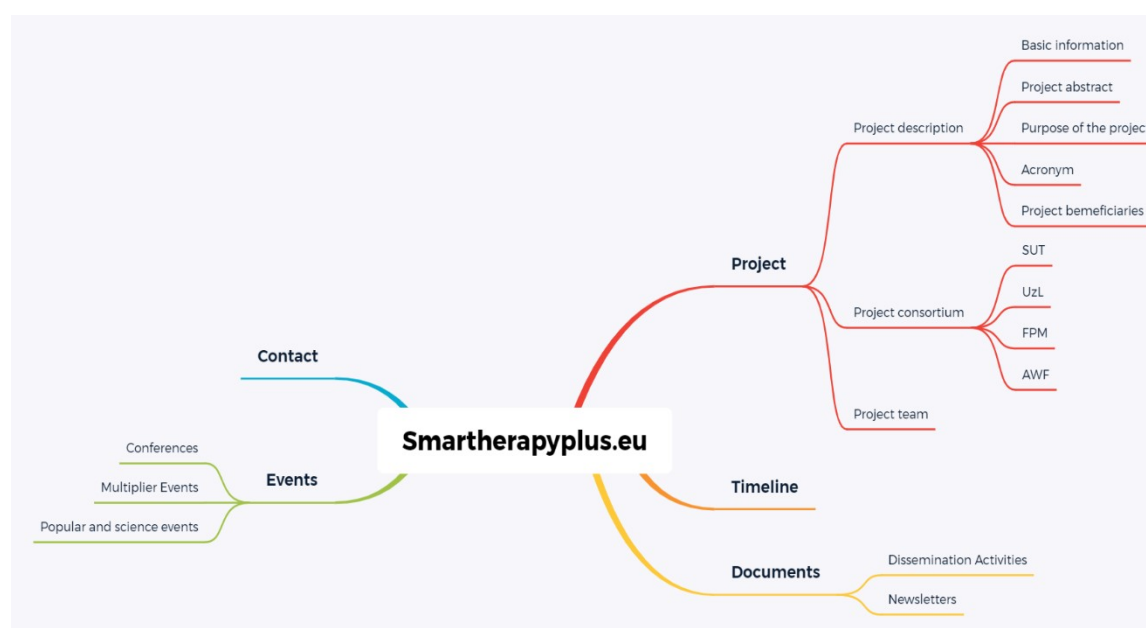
Smartherapyplus.eu

Project

Project description

Basic information

Project abstract

Purpose of the projec

Acronym

Project bemeficiaries

Project consortium

SUT

UzL

FPM

AWF

Project team

Timeline

Documents

Dissemination Activities

Newsletters

Contact

Events

Conferences

Multiplier Events

Popular and science events